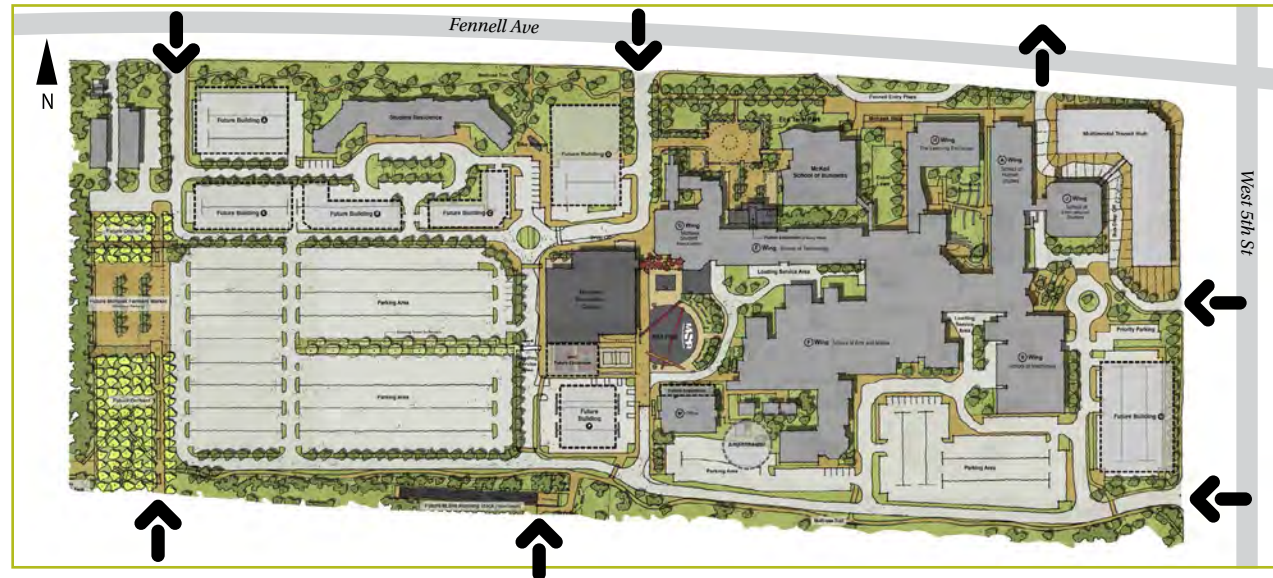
Fennell Ave

N

West 5th St

Future Building

Student Residence

Future Building

Future Building

Future Building

Future Building

McKeil School of Business

Multimodal Transit Hub

Wing

Wing

Wing

Wing

Parking Area

Parking Area

Loading Service Area

Wing

Wing

Future Building

Amphitheatre

Parking Area

Parking Area

Priority Parking

Future Building

Future Orchard

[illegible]